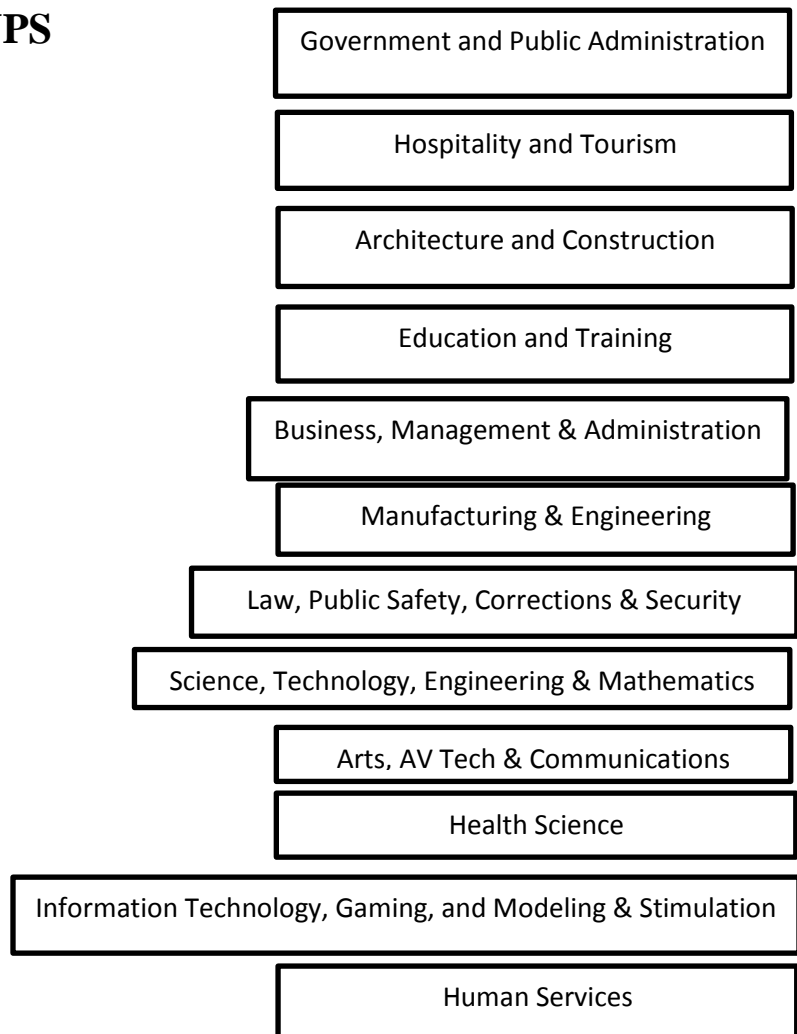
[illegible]PS

Government and Public Administration

Hospitality and Tourism

Architecture and Construction

Education and Training

Business, Management & Administration

Manufacturing & Engineering

Law, Public Safety, Corrections & Security

Science, Technology, Engineering & Mathematics

Arts, AV Tech & Communications

Health Science

Information Technology, Gaming, and Modeling & Stimulation

Human Services